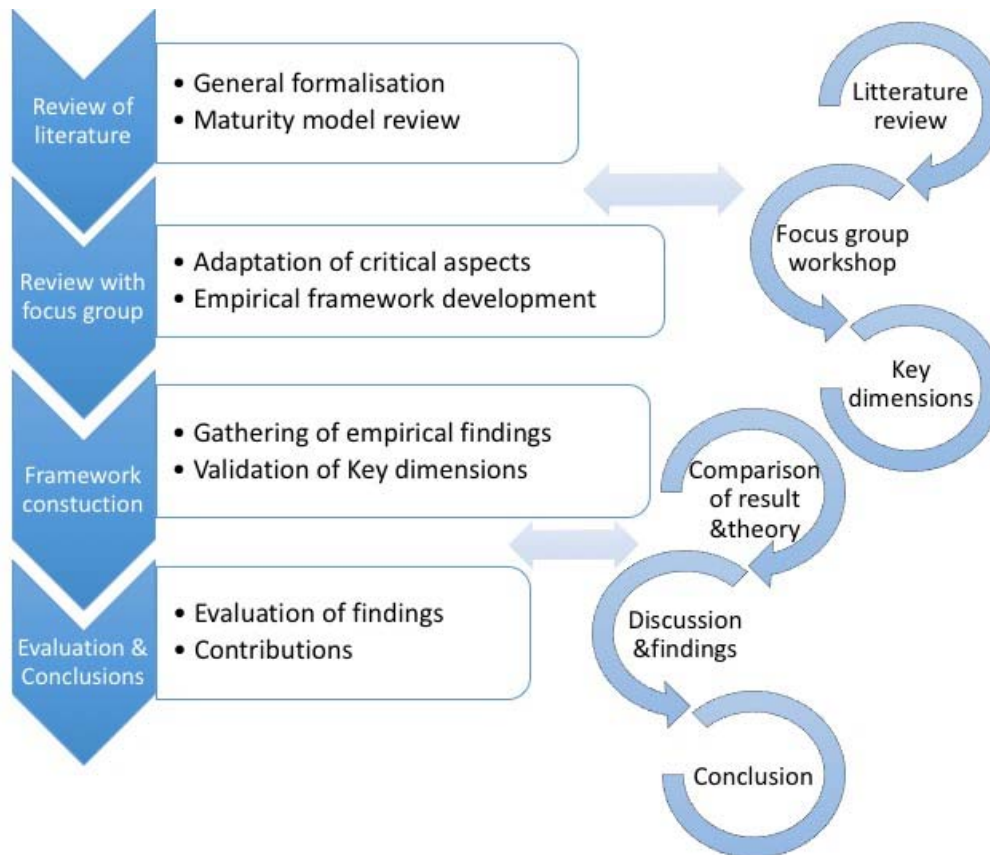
Review of literature

• General formalisation
• Maturity model review

Review with focus group

• Adaptation of critical aspects
• Empirical framework development

Framework constuction

• Gathering of empirical findings
• Validation of Key dimensions

Evaluation & Conclusions

• Evaluation of findings
• Contributions

Litterature review

Focus group workshop

Key dimensions

Comparison of result &theory

Discussion &findings

Conclusion